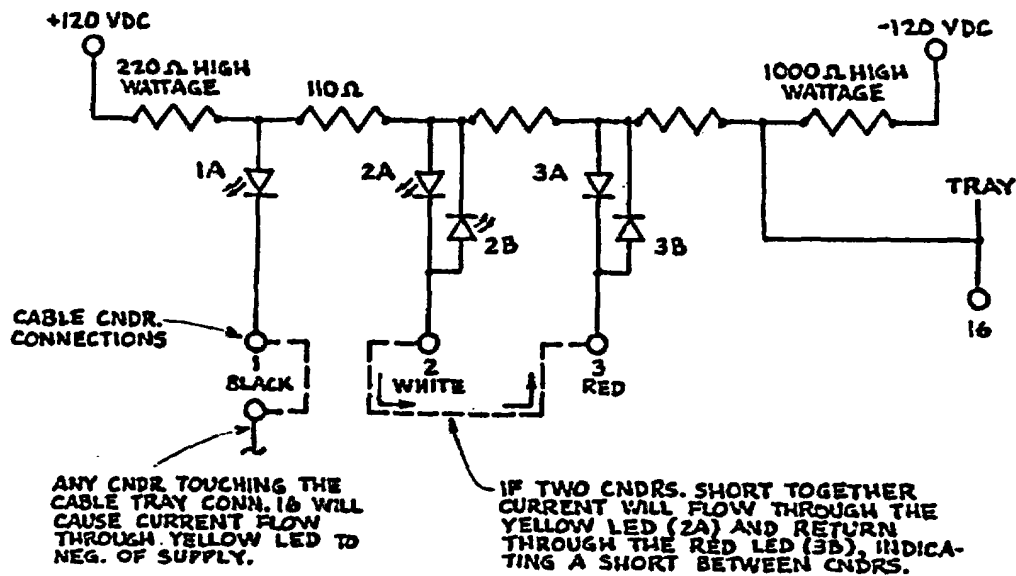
+120 VDC

220 Ω HIGH WATTAGE

110 Ω

1000 Ω HIGH WATTAGE

-120 VDC

1A

2A

2B

3A

3B

TRAY

16

CABLE CNDR. CONNECTIONS

1 BLACK

2 WHITE

3 RED

ANY CNDR TOUCHING THE CABLE TRAY CONN. 16 WILL CAUSE CURRENT FLOW THROUGH. YELLOW LED TO NEG. OF SUPPLY.

IF TWO CNDRS. SHORT TOGETHER CURRENT WILL FLOW THROUGH THE YELLOW LED (2A) AND RETURN THROUGH THE RED LED (3B), INDICATING A SHORT BETWEEN CNDRS.